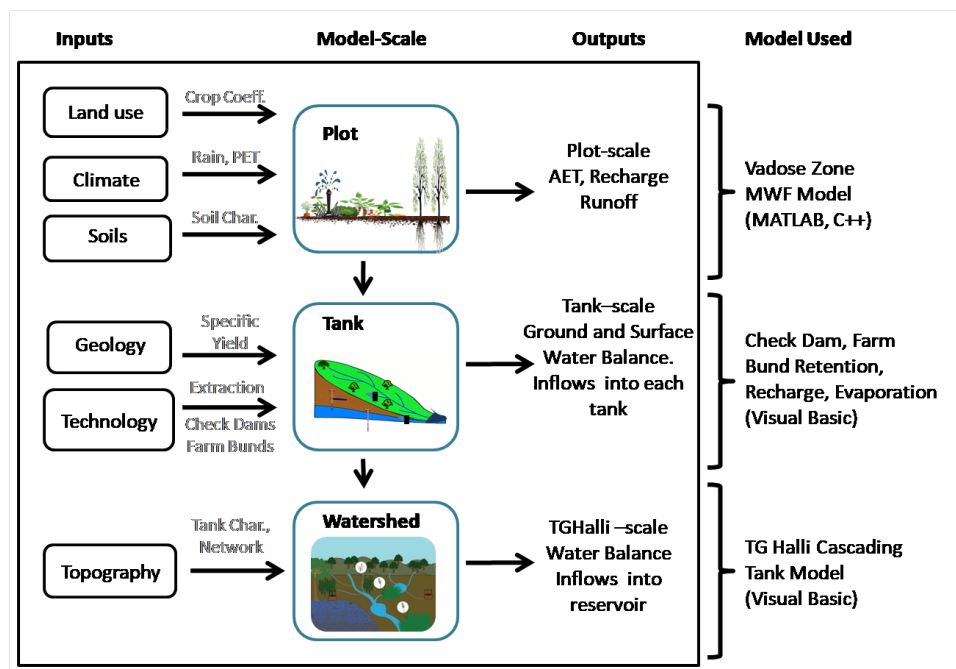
Inputs

Model-Scale

Outputs

Model Used

Land use

Crop Coeff.

Climate

Rain, PET

Soils

Soil Char.

Plot

Plot-scale AET, Recharge Runoff

Vadose Zone MWF Model (MATLAB, C++)

Geology

Specific Yield

Technology

Extraction

Check Dams Farm Bunds

Tank

Tank–scale Ground and Surface Water Balance. Inflows into each tank

Check Dam, Farm Bund Retention, Recharge, Evaporation (Visual Basic)

Topography

Tank Char., Network

Watershed

TGHalli –scale Water Balance Inflows into reservoir

TG Halli Cascading Tank Model (Visual Basic)